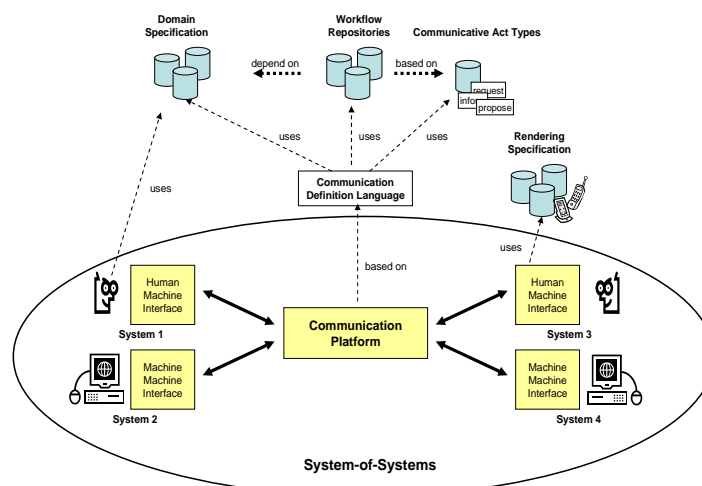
Domain Specification

Workflow Repositories

Communicative Act Types

depend on

based on

request

inform

propose

uses

uses

uses

uses

Rendering Specification

Communication Definition Language

uses

based on

Human Machine Interface

System 1

Machine Machine Interface

System 2

Communication Platform

Human Machine Interface

System 3

Machine Machine Interface

System 4

System-of-Systems